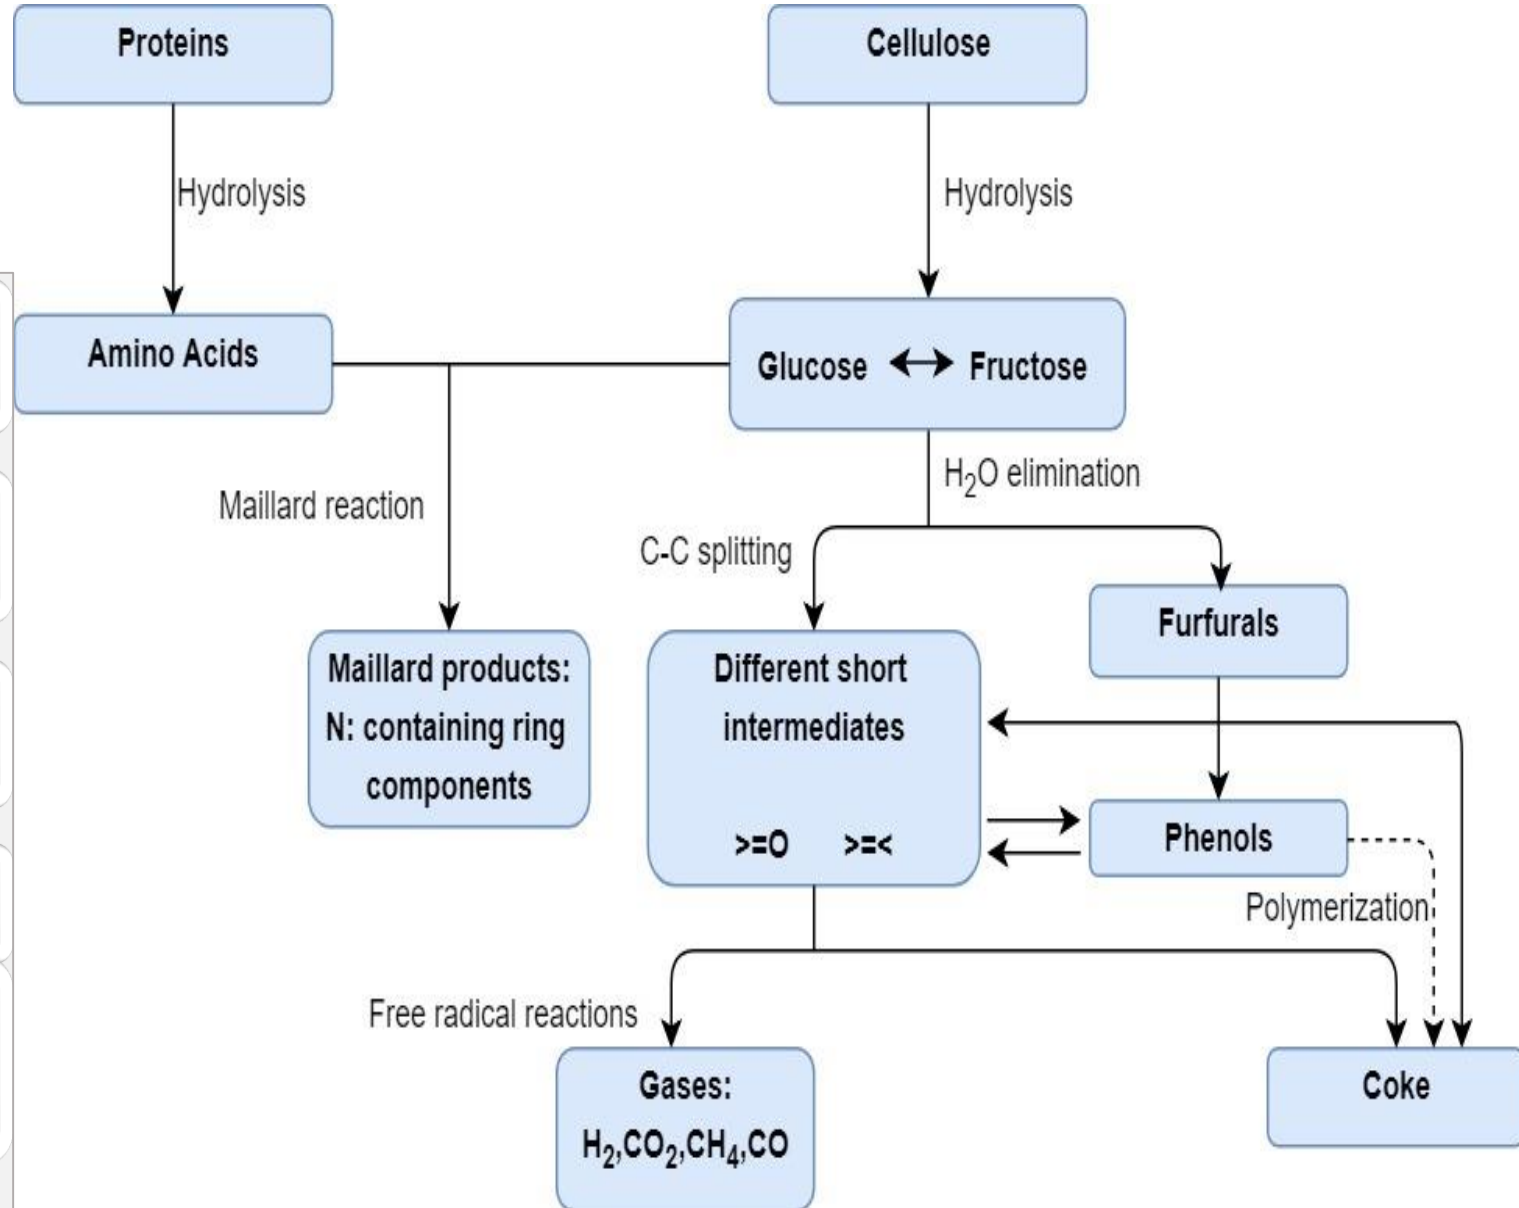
Proteins

Cellulose

Hydrolysis

Hydrolysis

Amino Acids

Glucose ↔ Fructose

$H_2O$ elimination

Maillard reaction

C-C splitting

Furfurals

Maillard products: N: containing ring components

Different short intermediates

>=O >=<

Phenols

Polymerization

Free radical reactions

Gases: $H_2$,$CO_2$,$CH_4$,CO

Coke